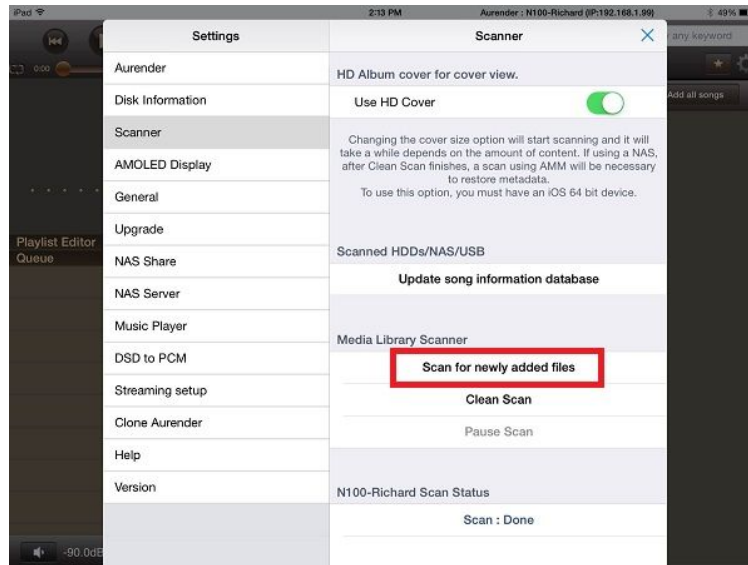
iPad
2:13 PM
Aurender : N100-Richard (IP:192.168.1.99)
49%
any keyword
0:00
Add all songs
Playlist Editor
Queue
-90.0dB

Settings
Aurender
Disk Information
Scanner
AMOLED Display
General
Upgrade
NAS Share
NAS Server
Music Player
DSD to PCM
Streaming setup
Clone Aurender
Help
Version

Scanner
HD Album cover for cover view.
Use HD Cover
Changing the cover size option will start scanning and it will take a while depends on the amount of content. If using a NAS, after Clean Scan finishes, a scan using AMM will be necessary to restore metadata.
To use this option, you must have an iOS 64 bit device.

Scanned HDDs/NAS/USB
Update song information database

Media Library Scanner
Scan for newly added files
Clean Scan
Pause Scan

N100-Richard Scan Status
Scan : Done